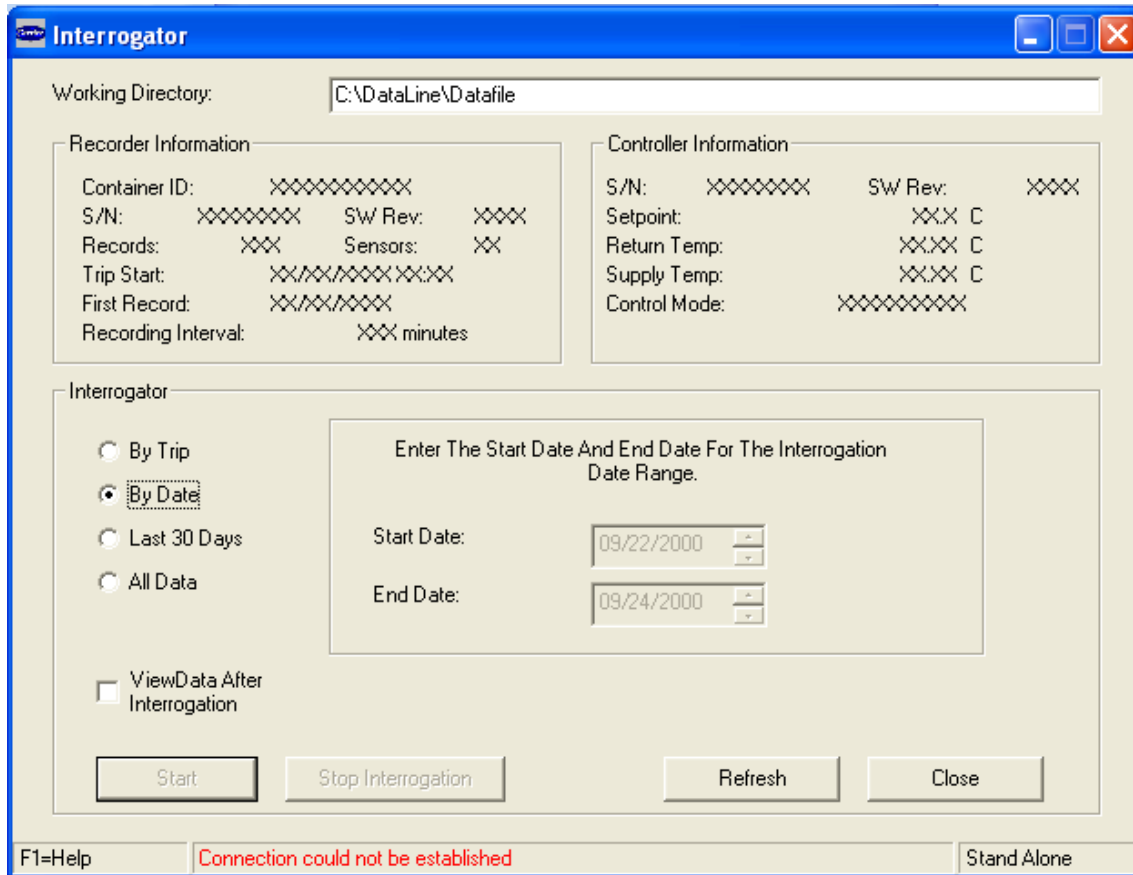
Interrogator

Working Directory: C:\DataLine\Datafile

Recorder Information

Container ID: XXXXXXXXXXX
S/N: XXXXXXXX SW Rev: XXXX
Records: XXX Sensors: XX
Trip Start: XX/XX/XXXX XX:XX
First Record: XX/XX/XXXX
Recording Interval: XXX minutes

Controller Information

S/N: XXXXXXXX SW Rev: XXXX
Setpoint: XX.X C
Return Temp: XX.XX C
Supply Temp: XX.XX C
Control Mode: XXXXXXXXXX

Interrogator

By Trip
By Date
Last 30 Days
All Data

Enter The Start Date And End Date For The Interrogation Date Range.

Start Date: 09/22/2000
End Date: 09/24/2000

ViewData After Interrogation

Start
Stop Interrogation
Refresh
Close

F1=Help
Connection could not be established
Stand Alone